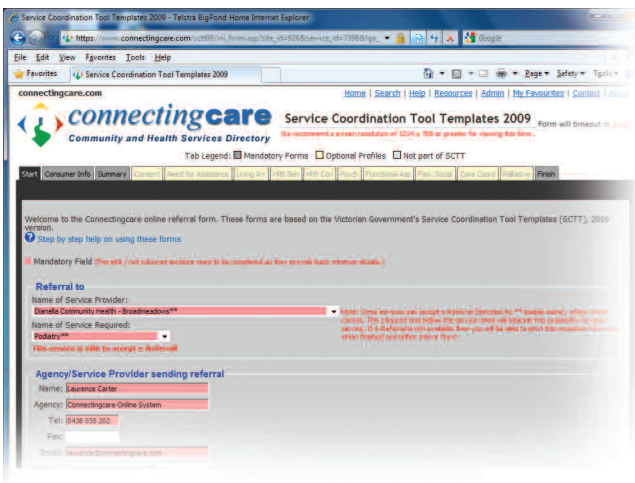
Service Coordination Tool Templates 2009 - Telstra BigPond Home Internet Explorer

https://www.connectingcare.com/sctt09/ini_form.asp?site_id=9068service_id=7398&ge_

Google

File Edit View Favorites Tools Help

Favorites

Service Coordination Tool Templates 2009

Page ▾ Safety ▾ Tools ▾

connectingcare.com

Home | Search | Help | Resources | Admin | My Favourites | Contact | About

connectingcare

Community and Health Services Directory

Service Coordination Tool Templates 2009

Form will timeout in

We recommend a screen resolution of 1024 x 768 or greater for viewing this form.

Tab Legend: Mandatory Forms Optional Profiles Not part of SCTT

Start | Consumer Info | Summary | Consent | Need for Assistance | Living Arr | Hlth Beh | Hlth Con | Psych | Functional Ass | Fam. Social | Care Coord | Palliative | Finish

Welcome to the Connectingcare online referral form. These forms are based on the Victorian Government's Service Coordination Tool Templates (SCTT), 2009 version.

Step by step help on using these forms

Mandatory Field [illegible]

Referral to

Name of Service Provider:

Dianella Community Health - Broadmeadows**

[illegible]

Name of Service Required:

Podiatry**

This service is able to accept e-Referral

Agency/Service Provider sending referral

Name: Laurence Carter

Agency: Connectingcare Online System

Tel: 0438 035 202

Fax:

Email: laurence@connectingcare.com